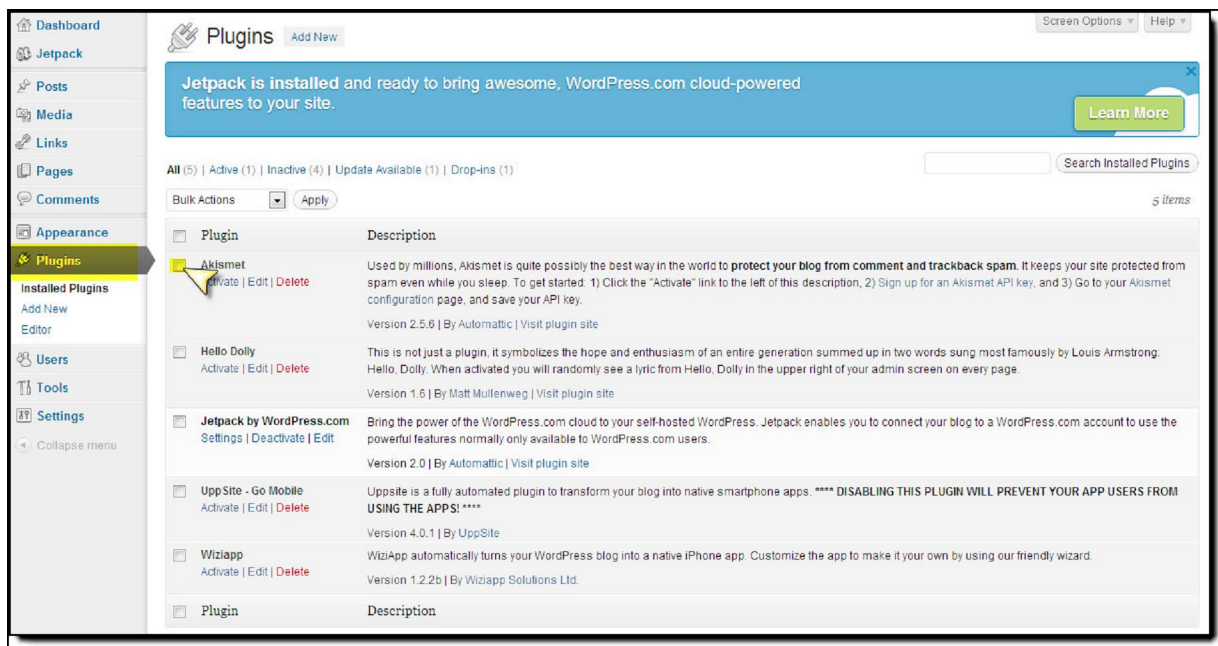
Dashboard
Jetpack
Posts
Media
Links
Pages
Comments
Appearance
Plugins
Installed Plugins
Add New
Editor
Users
Tools
Settings
Collapse menu

Plugins Add New

Screen Options ▾ Help ▾

Jetpack is installed and ready to bring awesome, WordPress.com cloud-powered features to your site.

Learn More

All (5) | Active (1) | Inactive (4) | Update Available (1) | Drop-ins (1)

Search Installed Plugins

Bulk Actions Apply

5 items

| Plugin | Description |
|---|---|
| Akismet<br>Activate \| Edit \| Delete | Used by millions, Akismet is quite possibly the best way in the world to **protect your blog from comment and trackback spam**. It keeps your site protected from spam even while you sleep. To get started: 1) Click the "Activate" link to the left of this description, 2) Sign up for an Akismet API key, and 3) Go to your Akismet configuration page, and save your API key.<br>Version 2.5.6 \| By Automattic \| Visit plugin site |
| Hello Dolly<br>Activate \| Edit \| Delete | This is not just a plugin, it symbolizes the hope and enthusiasm of an entire generation summed up in two words sung most famously by Louis Armstrong: Hello, Dolly. When activated you will randomly see a lyric from Hello, Dolly in the upper right of your admin screen on every page.<br>Version 1.6 \| By Matt Mullenweg \| Visit plugin site |
| Jetpack by WordPress.com<br>Settings \| Deactivate \| Edit | Bring the power of the WordPress.com cloud to your self-hosted WordPress. Jetpack enables you to connect your blog to a WordPress.com account to use the powerful features normally only available to WordPress.com users.<br>Version 2.0 \| By Automattic \| Visit plugin site |
| UppSite - Go Mobile<br>Activate \| Edit \| Delete | Uppsite is a fully automated plugin to transform your blog into native smartphone apps. **\*\*\*\* DISABLING THIS PLUGIN WILL PREVENT YOUR APP USERS FROM USING THE APPS! \*\*\*\***<br>Version 4.0.1 \| By UppSite |
| Wiziapp<br>Activate \| Edit \| Delete | WiziApp automatically turns your WordPress blog into a native iPhone app. Customize the app to make it your own by using our friendly wizard.<br>Version 1.2.2b \| By Wiziapp Solutions Ltd. |
| Plugin | Description |